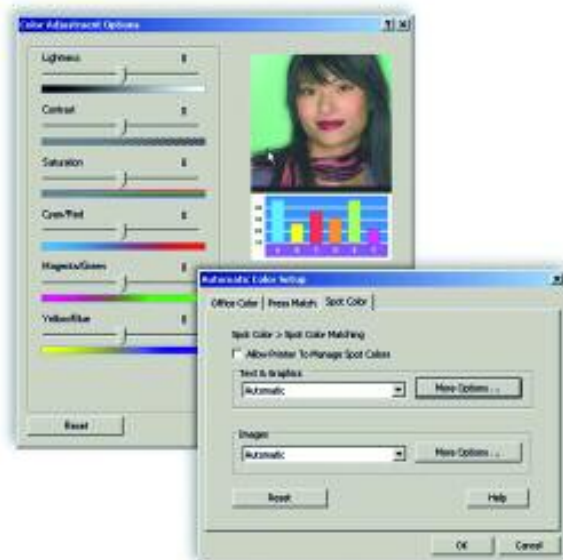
Color Adjustment Options

Lightness 0

Contrast 0

Saturation 0

Cyan/Red 0

Magenta/Green 0

Yellow/Blue 0

Reset

Automatic Color Setup

Office Color | Press Match | Spot Color

Spot Color > Spot Color Matching

Allow Printer To Manage Spot Colors

Text & Graphics

Automatic

More Options...

Images

Automatic

More Options...

Reset

Help

OK

Cancel